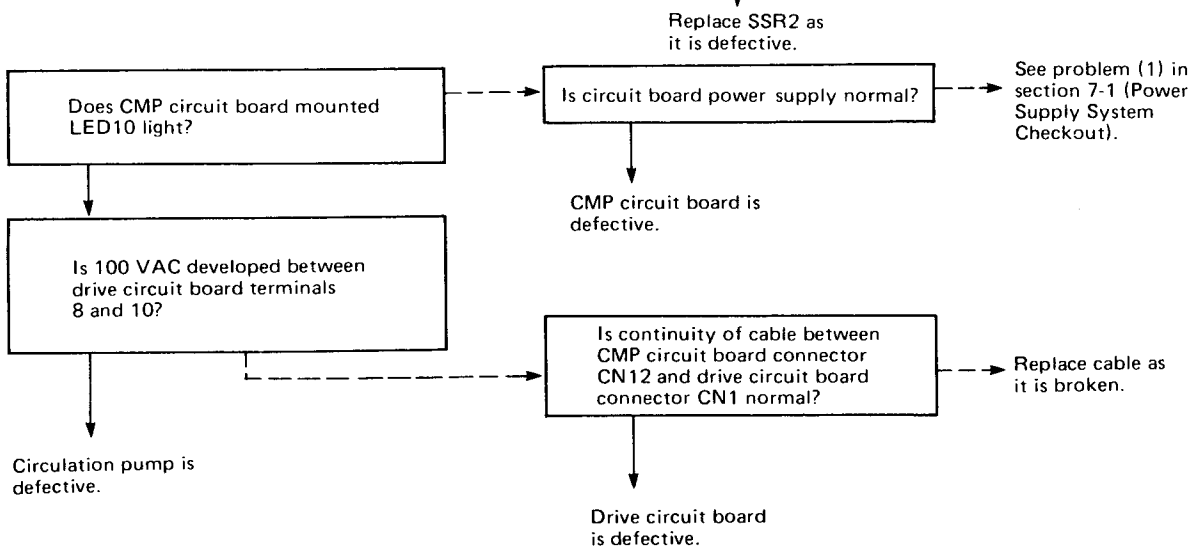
Replace SSR2 as it is defective.

Does CMP circuit board mounted LED10 light?

Is circuit board power supply normal?

See problem (1) in section 7-1 (Power Supply System Checkout).

CMP circuit board is defective.

Is 100 VAC developed between drive circuit board terminals 8 and 10?

Is continuity of cable between CMP circuit board connector CN12 and drive circuit board connector CN1 normal?

Replace cable as it is broken.

Circulation pump is defective.

Drive circuit board is defective.